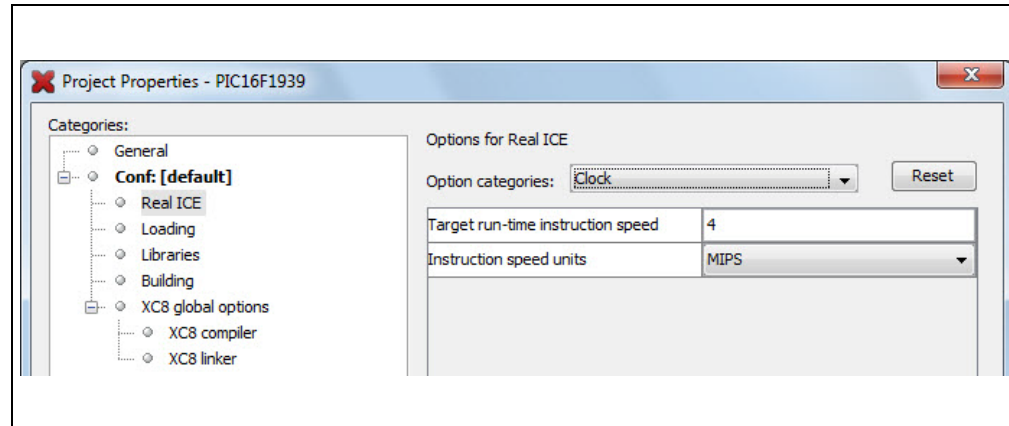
Project Properties - PIC16F1939

Categories:
General
Conf: [default]
Real ICE
Loading
Libraries
Building
XC8 global options
XC8 compiler
XC8 linker

Options for Real ICE

Option categories: Clock

Reset

| Target run-time instruction speed | 4 |
|---|---|
| Instruction speed units | MIPS |